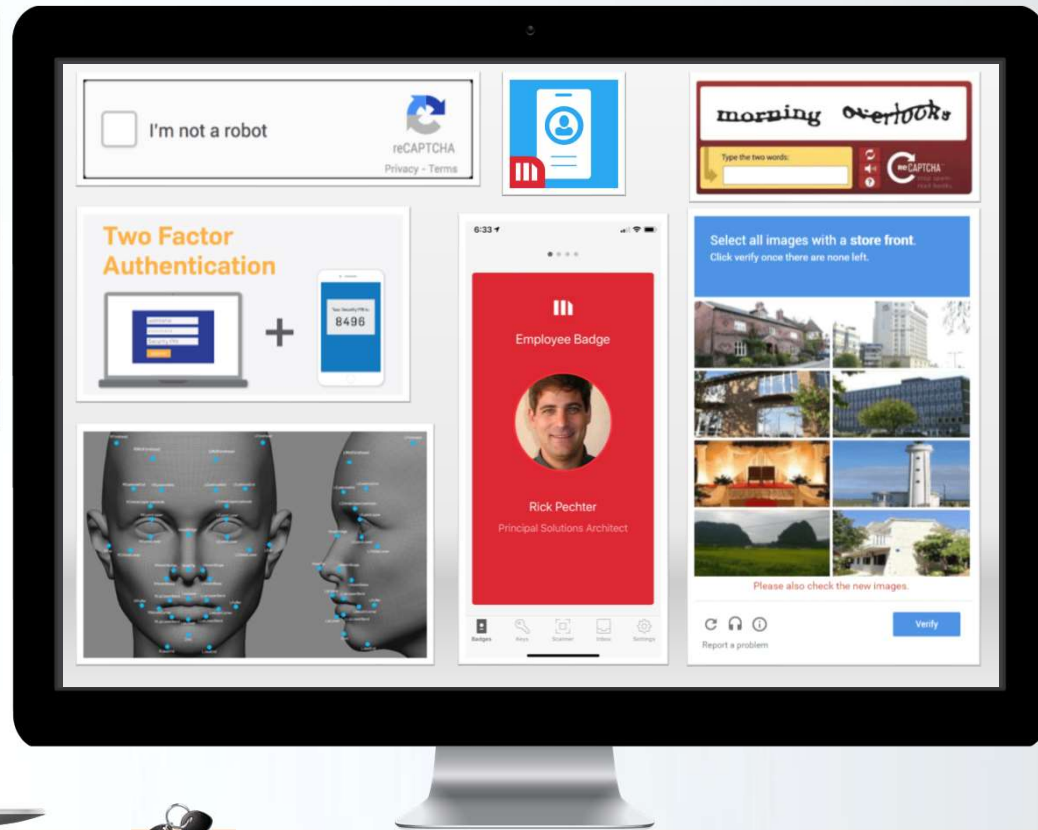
I'm not a robot
reCAPTCHA
Privacy - Terms

morning overlooks
Type the two words:
reCAPTCHA

Two Factor Authentication
8496

6:33
Employee Badge
Rick Pechter
Principal Solutions Architect
Badges Keys Scanner Inbox Settings

Select all images with a store front.
Click verify once there are none left.
Please also check the new images.
Verify
Report a problem